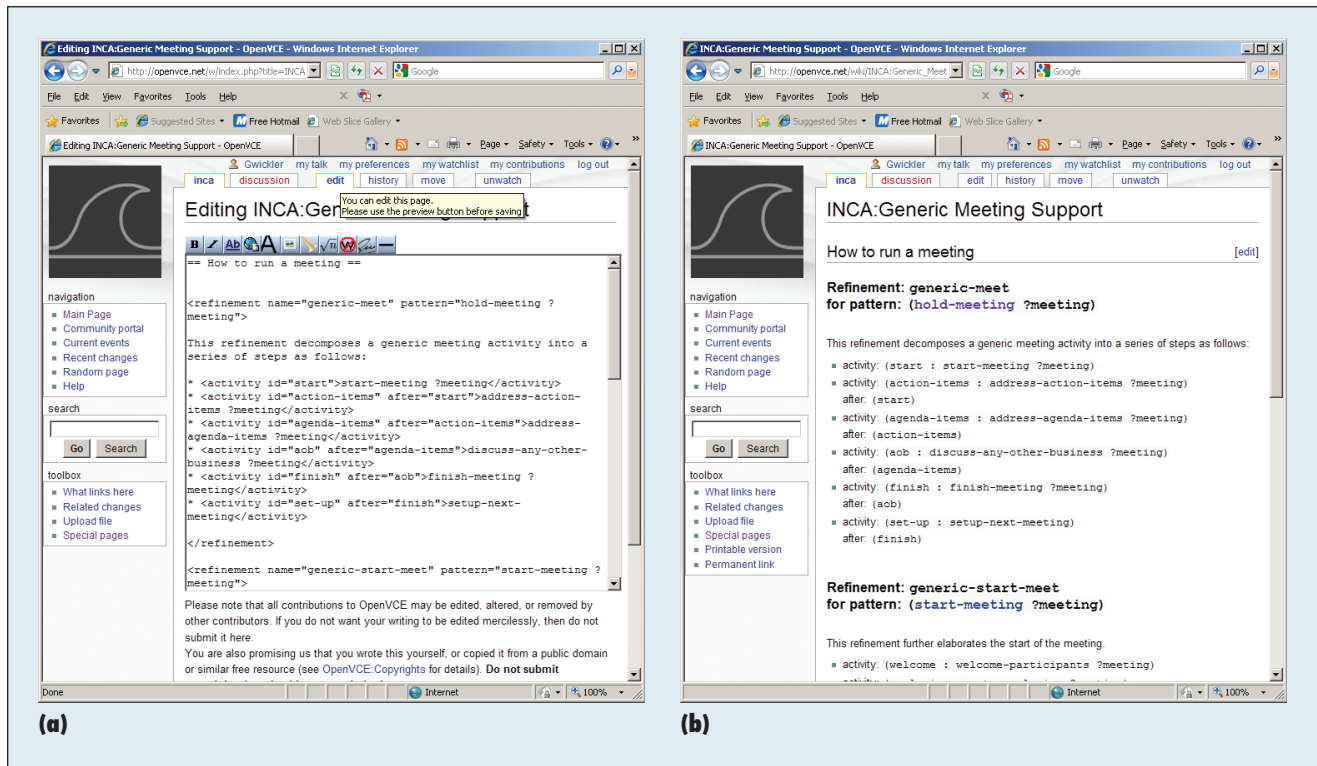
Editing INCA:Generic Meeting Support - OpenVCE - Windows Internet Explorer

http://openvce.net/w/index.php?title=INCA

Google

File Edit View Favorites Tools Help

Favorites Suggested Sites Free Hotmail Web Slice Gallery

Editing INCA:Generic Meeting Support - OpenVCE

Page Safety Tools

Gwickler my talk my preferences my watchlist my contributions log out

inca discussion edit history move unwatch

Editing INCA:Gener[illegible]t

You can edit this page.
Please use the preview button before saving

navigation
- Main Page
- Community portal
- Current events
- Recent changes
- Random page
- Help

search

Go Search

toolbox
- What links here
- Related changes
- Upload file
- Special pages

== How to run a meeting ==

<refinement name="generic-meet" pattern="hold-meeting ?meeting">

This refinement decomposes a generic meeting activity into a series of steps as follows:

* <activity id="start">start-meeting ?meeting</activity>
* <activity id="action-items" after="start">address-action-items ?meeting</activity>
* <activity id="agenda-items" after="action-items">address-agenda-items ?meeting</activity>
* <activity id="aob" after="agenda-items">discuss-any-other-business ?meeting</activity>
* <activity id="finish" after="aob">finish-meeting ?meeting</activity>
* <activity id="set-up" after="finish">setup-next-meeting</activity>

</refinement>

<refinement name="generic-start-meet" pattern="start-meeting ?meeting">

Please note that all contributions to OpenVCE may be edited, altered, or removed by other contributors. If you do not want your writing to be edited mercilessly, then do not submit it here.
You are also promising us that you wrote this yourself, or copied it from a public domain or similar free resource (see OpenVCE:Copyrights for details). Do not submit

Done Internet 100%

(a)

INCA:Generic Meeting Support - OpenVCE - Windows Internet Explorer

http://openvce.net/wiki/INCA:Generic_Meet

Google

File Edit View Favorites Tools Help

Favorites Suggested Sites Free Hotmail Web Slice Gallery

INCA:Generic Meeting Support - OpenVCE

Page Safety Tools

Gwickler my talk my preferences my watchlist my contributions log out

inca discussion edit history move unwatch

INCA:Generic Meeting Support

How to run a meeting [edit]

Refinement: generic-meet
for pattern: (hold-meeting ?meeting)

This refinement decomposes a generic meeting activity into a series of steps as follows:

- activity: (start : start-meeting ?meeting)
- activity: (action-items : address-action-items ?meeting)
after: (start)
- activity: (agenda-items : address-agenda-items ?meeting)
after: (action-items)
- activity: (aob : discuss-any-other-business ?meeting)
after: (agenda-items)
- activity: (finish : finish-meeting ?meeting)
after: (aob)
- activity: (set-up : setup-next-meeting)
after: (finish)

Refinement: generic-start-meet
for pattern: (start-meeting ?meeting)

This refinement further elaborates the start of the meeting.

- activity: (welcome : welcome-participants ?meeting)

navigation
- Main Page
- Community portal
- Current events
- Recent changes
- Random page
- Help

search

Go Search

toolbox
- What links here
- Related changes
- Upload file
- Special pages
- Printable version
- Permanent link

Internet 100%

(b)